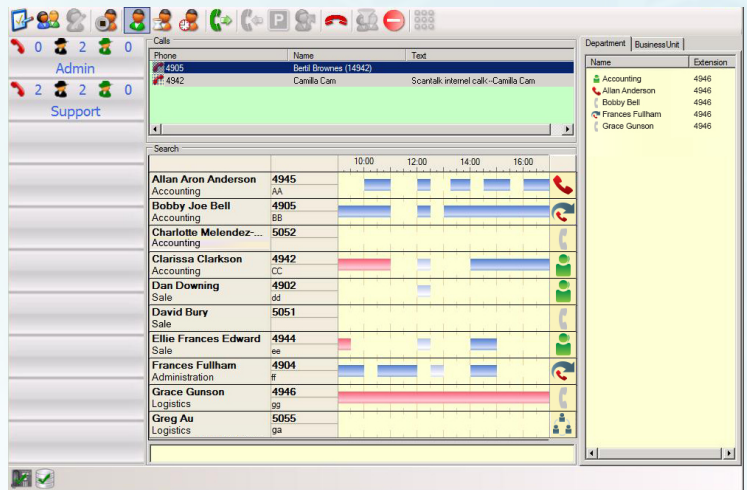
0 2 0
Admin
2 2 0
Support

Calls

| Phone | Name | Text |
|---|---|---|
| 4905 | Bertil Brownes (14942) | |
| 4942 | Camilla Cam | Scantalk internel call<-Camilla Cam |

Search

10:00 12:00 14:00 16:00

| | |
|---|---|
| Allan Aron Anderson<br>Accounting | 4945<br>AA |
| Bobby Joe Bell<br>Accounting | 4905<br>BB |
| Charlotte Melendez-...<br>Accounting | 5052 |
| Clarissa Clarkson<br>Accounting | 4942<br>CC |
| Dan Downing<br>Sale | 4902<br>dd |
| David Bury<br>Sale | 5051 |
| Ellie Frances Edward<br>Sale | 4944<br>ee |
| Frances Fullham<br>Administration | 4904<br>ff |
| Grace Gunson<br>Logistics | 4946<br>gg |
| Greg Au<br>Logistics | 5055<br>ga |

Department BusinessUnit

| Name | Extension |
|---|---|
| Accounting | 4946 |
| Allan Anderson | 4946 |
| Bobby Bell | 4946 |
| Frances Fullham | 4946 |
| Grace Gunson | 4946 |